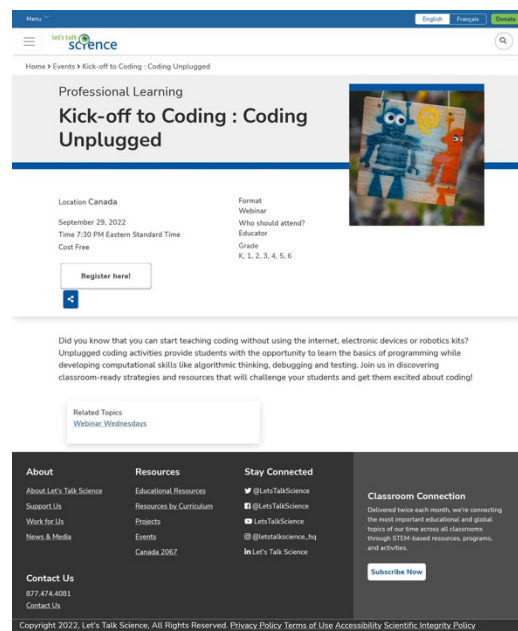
Menu

English Français Donate

Let's talk science

Home > Events > Kick-off to Coding : Coding Unplugged

Professional Learning

Kick-off to Coding : Coding Unplugged

Location Canada

September 29, 2022

Time 7:30 PM Eastern Standard Time

Cost Free

Format
Webinar

Who should attend?
Educator

Grade
K, 1, 2, 3, 4, 5, 6

Register here!

Did you know that you can start teaching coding without using the internet, electronic devices or robotics kits? Unplugged coding activities provide students with the opportunity to learn the basics of programming while developing computational skills like algorithmic thinking, debugging and testing. Join us in discovering classroom-ready strategies and resources that will challenge your students and get them excited about coding!

Related Topics
Webinar Wednesdays

About
About Let's Talk Science
Support Us
Work for Us
News & Media

Resources
Educational Resources
Resources by Curriculum
Projects
Events
Canada 2067

Stay Connected
@LetsTalkScience
@LetsTalkScience
LetsTalkScience
@letstalkscience_hq
Let's Talk Science

Classroom Connection
Delivered twice each month, we're connecting the most important educational and global topics of our time across all classrooms through STEM-based resources, programs, and activities.

Subscribe Now

Contact Us
877.474.4081
Contact Us

Copyright 2022, Let's Talk Science, All Rights Reserved. Privacy Policy Terms of Use Accessibility Scientific Integrity Policy